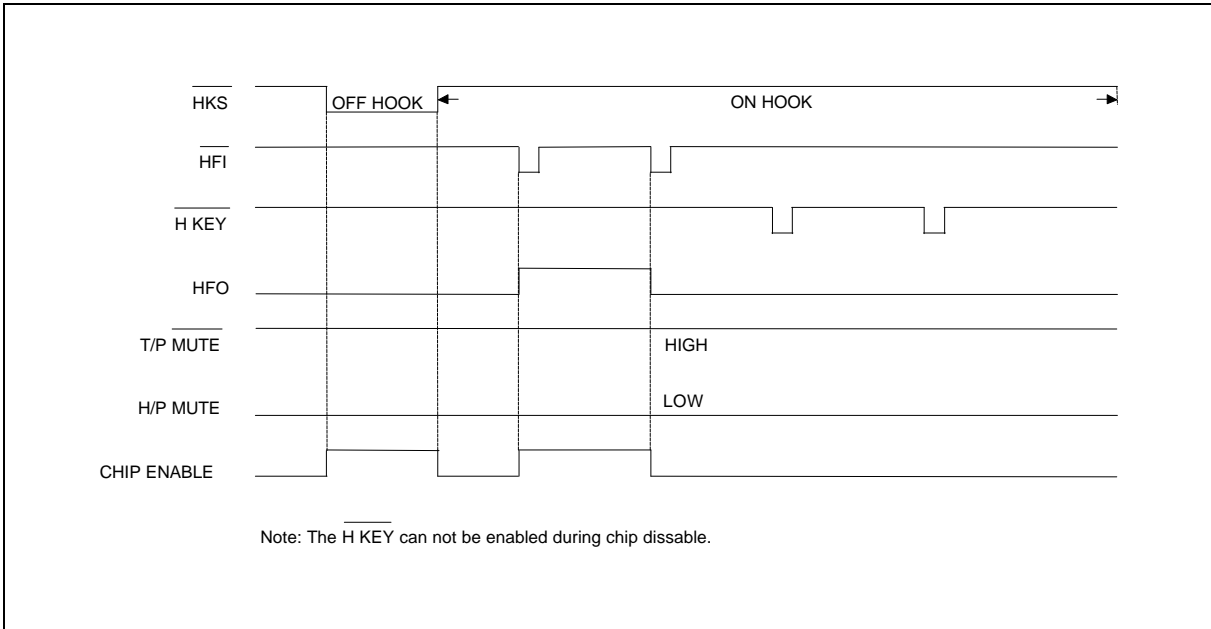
$\overline{\text{HKS}}$

OFF HOOK

ON HOOK

$\overline{\text{HFI}}$

$\overline{\text{H KEY}}$

HFO

$\overline{\text{T/P}}$ MUTE

HIGH

H/P MUTE

LOW

CHIP ENABLE

Note: The $\overline{\text{H KEY}}$ can not be enabled during chip dissable.